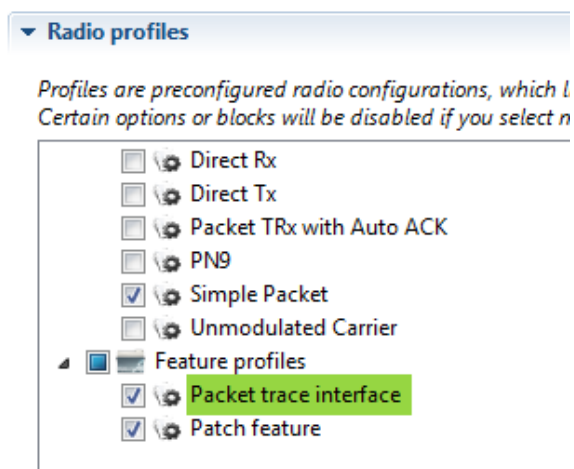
Radio profiles

Profiles are preconfigured radio configurations, which l
Certain options or blocks will be disabled if you select n

Direct Rx
Direct Tx
Packet TRx with Auto ACK
PN9
Simple Packet
Unmodulated Carrier
Feature profiles
Packet trace interface
Patch feature